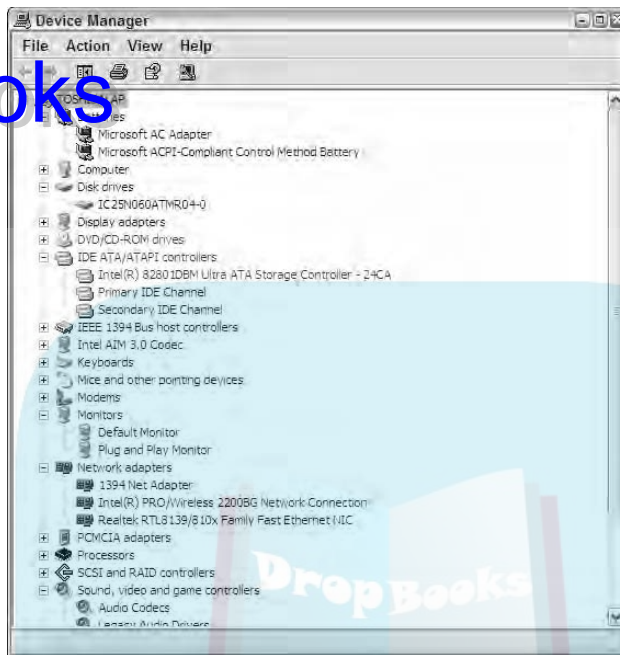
Device Manager

File Action View Help

oks

TOSH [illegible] AP

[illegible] ies

Microsoft AC Adapter

Microsoft ACPI-Compliant Control Method Battery

Computer

Disk drives

IC25N060ATMR04-0

Display adapters

DVD/CD-ROM drives

IDE ATA/ATAPI controllers

Intel(R) 82801DBM Ultra ATA Storage Controller - 24CA

Primary IDE Channel

Secondary IDE Channel

IEEE 1394 Bus host controllers

Intel AIM 3.0 Codec

Keyboards

Mice and other pointing devices

Modems

Monitors

Default Monitor

Plug and Play Monitor

Network adapters

1394 Net Adapter

Intel(R) PRO/Wireless 2200BG Network Connection

Realtek RTL8139/810x Family Fast Ethernet NIC

PCMCIA adapters

Processors

SCSI and RAID controllers

Sound, video and game controllers

Audio Codecs

Legacy Audio Drivers

DropBooks